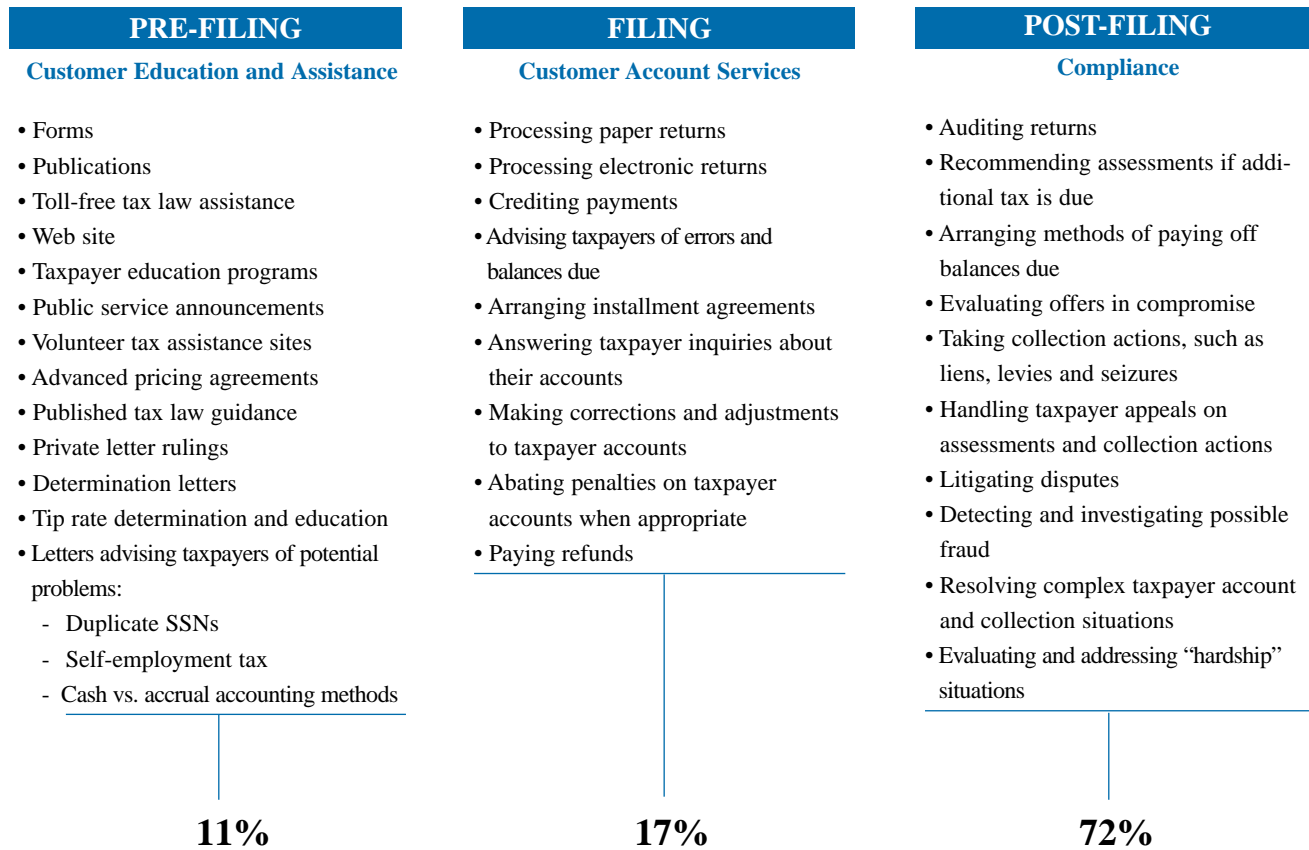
PRE-FILING

Customer Education and Assistance

• Forms
• Publications
• Toll-free tax law assistance
• Web site
• Taxpayer education programs
• Public service announcements
• Volunteer tax assistance sites
• Advanced pricing agreements
• Published tax law guidance
• Private letter rulings
• Determination letters
• Tip rate determination and education
• Letters advising taxpayers of potential problems:
- Duplicate SSNs
- Self-employment tax
- Cash vs. accrual accounting methods

11%

FILING

Customer Account Services

• Processing paper returns
• Processing electronic returns
• Crediting payments
• Advising taxpayers of errors and balances due
• Arranging installment agreements
• Answering taxpayer inquiries about their accounts
• Making corrections and adjustments to taxpayer accounts
• Abating penalties on taxpayer accounts when appropriate
• Paying refunds

17%

POST-FILING

Compliance

• Auditing returns
• Recommending assessments if additional tax is due
• Arranging methods of paying off balances due
• Evaluating offers in compromise
• Taking collection actions, such as liens, levies and seizures
• Handling taxpayer appeals on assessments and collection actions
• Litigating disputes
• Detecting and investigating possible fraud
• Resolving complex taxpayer account and collection situations
• Evaluating and addressing "hardship" situations

72%